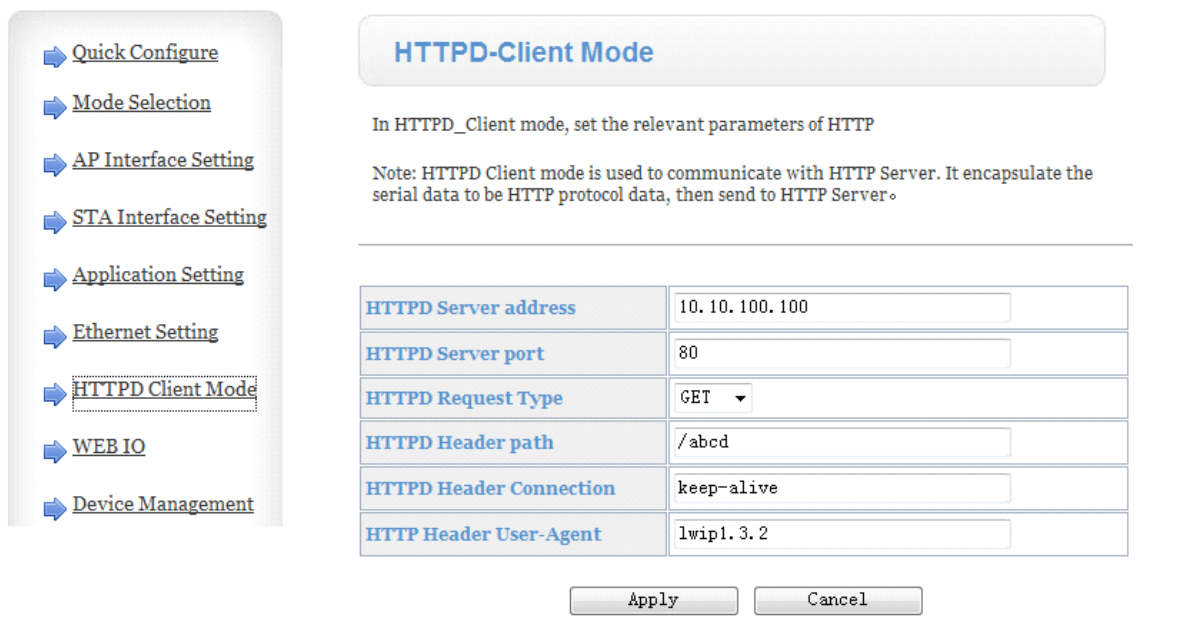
Quick Configure

Mode Selection

AP Interface Setting

STA Interface Setting

Application Setting

Ethernet Setting

HTTPD Client Mode

WEB IO

Device Management

HTTPD-Client Mode

In HTTPD_Client mode, set the relevant parameters of HTTP

Note: HTTPD Client mode is used to communicate with HTTP Server. It encapsulate the serial data to be HTTP protocol data, then send to HTTP Server。

| HTTPD Server address | 10.10.100.100 |
|---|---|
| HTTPD Server port | 80 |
| HTTPD Request Type | GET |
| HTTPD Header path | /abcd |
| HTTPD Header Connection | keep-alive |
| HTTP Header User-Agent | lwip1.3.2 |

Apply Cancel